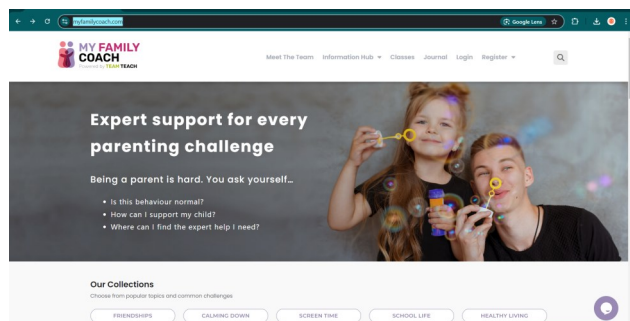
myfamilycoach.com

Google Lens

MY FAMILY COACH
Powered by TEAM TEACH

Meet The Team Information Hub ▾ Classes Journal Login Register ▾

Expert support for every parenting challenge

Being a parent is hard. You ask yourself...

• Is this behaviour normal?
• How can I support my child?
• Where can I find the expert help I need?

Our Collections

Choose from popular topics and common challenges

FRIENDSHIPS CALMING DOWN SCREEN TIME SCHOOL LIFE HEALTHY LIVING